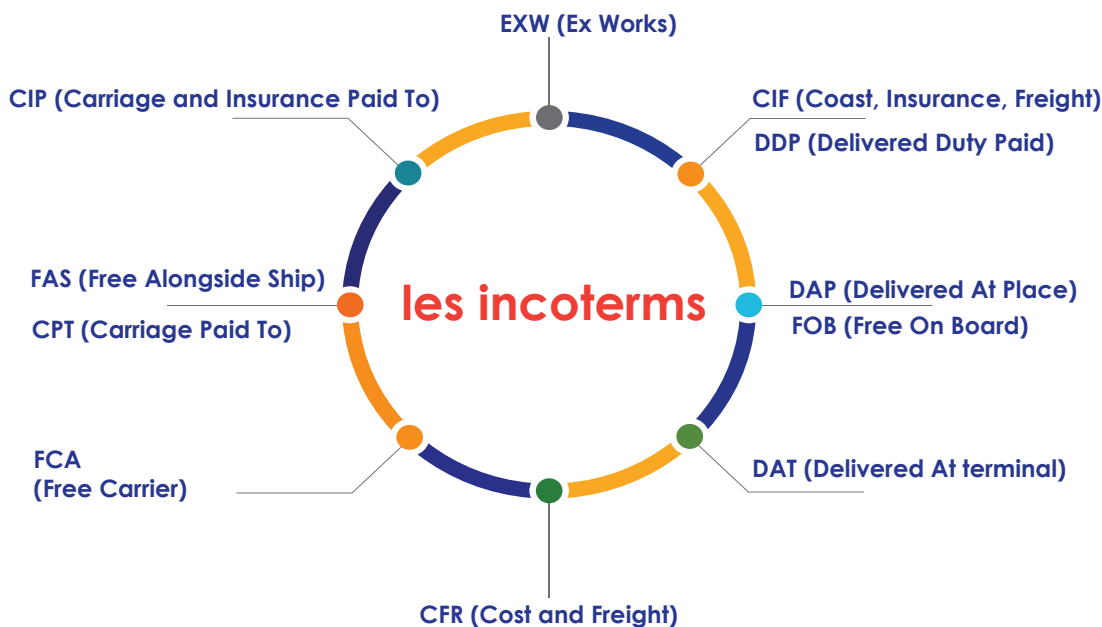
EXW (Ex Works)

CIP (Carriage and Insurance Paid To)

CIF (Coast, Insurance, Freight)

DDP (Delivered Duty Paid)

FAS (Free Alongside Ship)

les incoterms

DAP (Delivered At Place)

CPT (Carriage Paid To)

FOB (Free On Board)

FCA
(Free Carrier)

DAT (Delivered At terminal)

CFR (Cost and Freight)